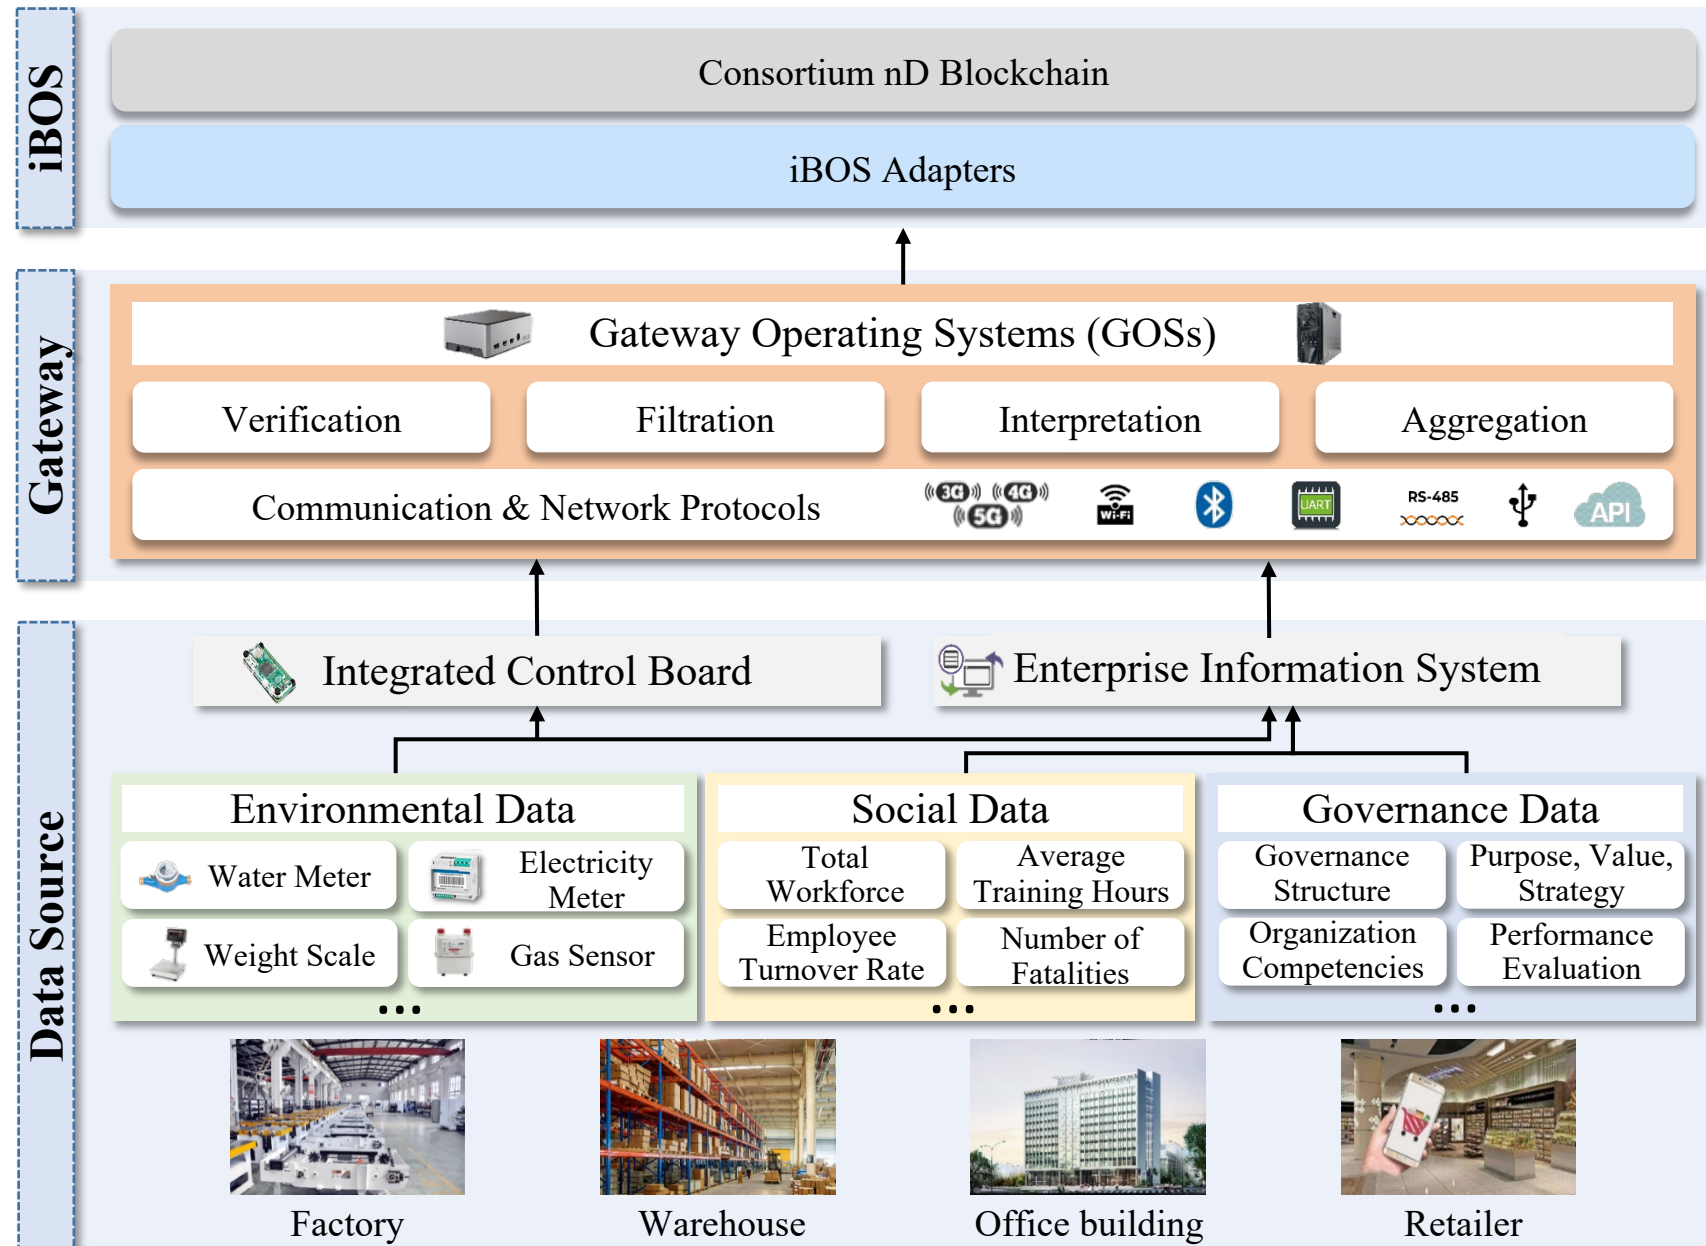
iBOS

Consortium nD Blockchain

iBOS Adapters

Gateway

Gateway Operating Systems (GOSs)

Verification

Filtration

Interpretation

Aggregation

Communication & Network Protocols

3G 4G 5G

Wi-Fi

UART

RS-485

API

Data Source

Integrated Control Board

Enterprise Information System

Environmental Data

Water Meter

Electricity Meter

Weight Scale

Gas Sensor

...

Social Data

Total Workforce

Average Training Hours

Employee Turnover Rate

Number of Fatalities

...

Governance Data

Governance Structure

Purpose, Value, Strategy

Organization Competencies

Performance Evaluation

...

Factory

Warehouse

Office building

Retailer